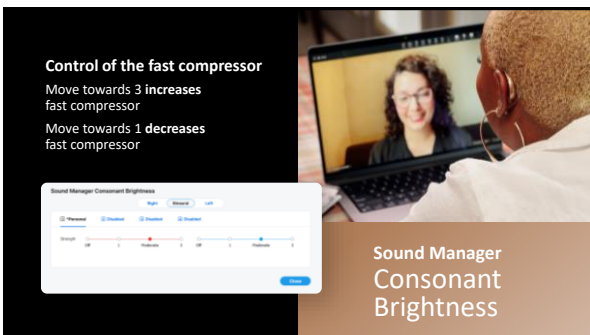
Control of the fast compressor

Move towards 3 **increases** fast compressor

Move towards 1 **decreases** fast compressor

Sound Manager Consonant Brightness

Right Binaural Left

Personal Disabled Disabled Disabled

Strength

Off 1 Moderate 3 Off 1 Moderate 3

Close

**Sound Manager**
Consonant Brightness